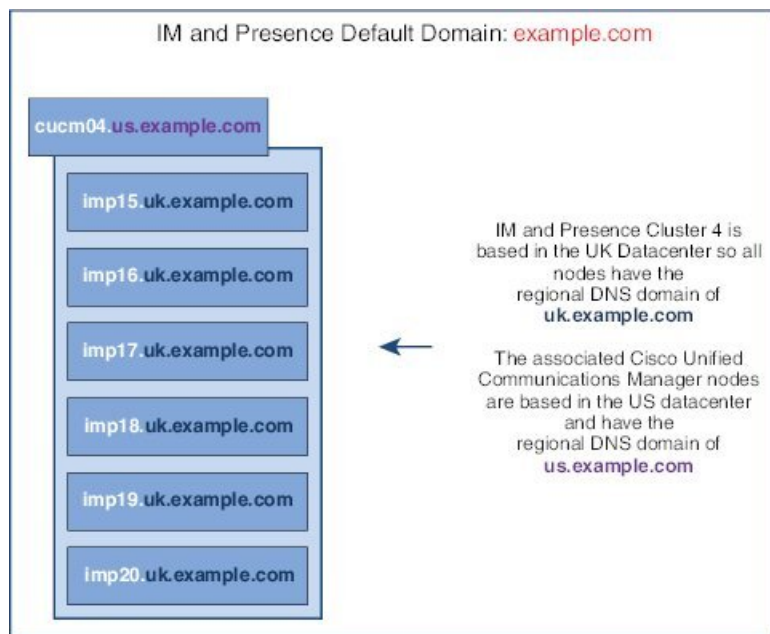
IM and Presence Default Domain: example.com

cucm04.us.example.com

imp15.uk.example.com

imp16.uk.example.com

imp17.uk.example.com

imp18.uk.example.com

imp19.uk.example.com

imp20.uk.example.com

IM and Presence Cluster 4 is based in the UK Datacenter so all nodes have the regional DNS domain of uk.example.com

The associated Cisco Unified Communications Manager nodes are based in the US datacenter and have the regional DNS domain of us.example.com